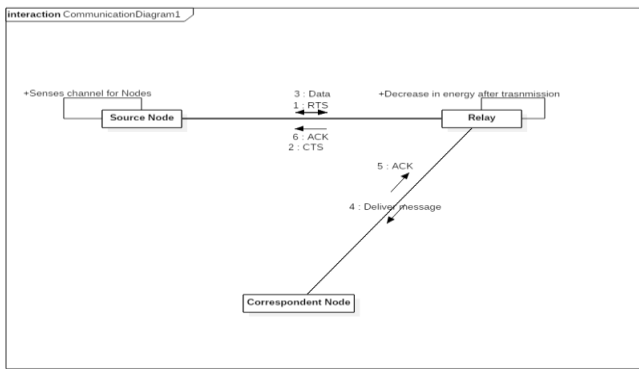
interaction CommunicationDiagram1

+Senses channel for Nodes

Source Node

3 : Data
1 : RTS

6 : ACK
2 : CTS

+Decrease in energy after trasnmission

Relay

5 : ACK

4 : Deliver message

Correspondent Node